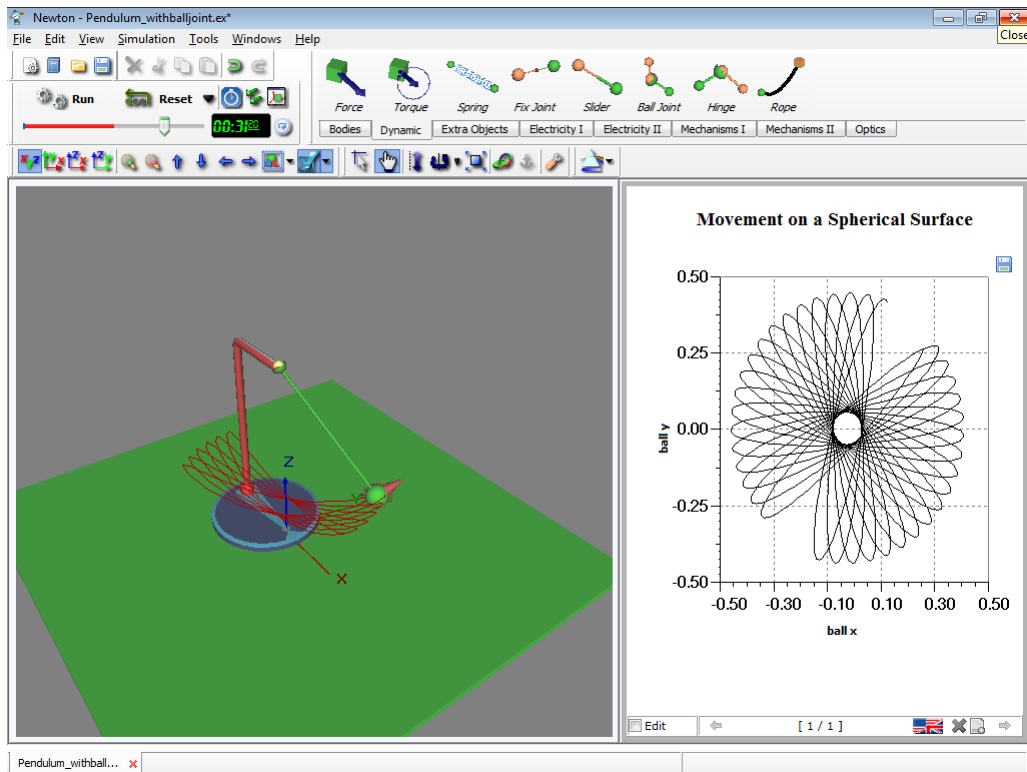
Newton - Pendulum_withballjoint.ex*

Close

File Edit View Simulation Tools Windows Help

Run

Reset

00:31:20

Force Torque Spring Fix Joint Slider Ball Joint Hinge Rope

Bodies Dynamic Extra Objects Electricity I Electricity II Mechanisms I Mechanisms II Optics

Z

X

Movement on a Spherical Surface

| 0.50 |
| 0.25 |
| 0.00 |
| −0.25 |
| −0.50 |

ball y

−0.50 −0.30 −0.10 0.10 0.30 0.50

ball x

Edit

[ 1 / 1 ]

Pendulum_withball...